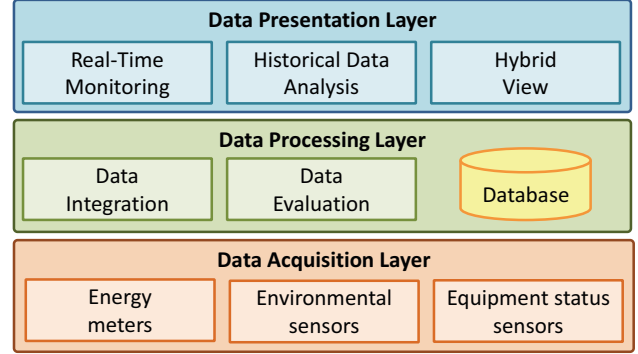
Data Presentation Layer

Real-Time Monitoring

Historical Data Analysis

Hybrid View

Data Processing Layer

Data Integration

Data Evaluation

Database

Data Acquisition Layer

Energy meters

Environmental sensors

Equipment status sensors